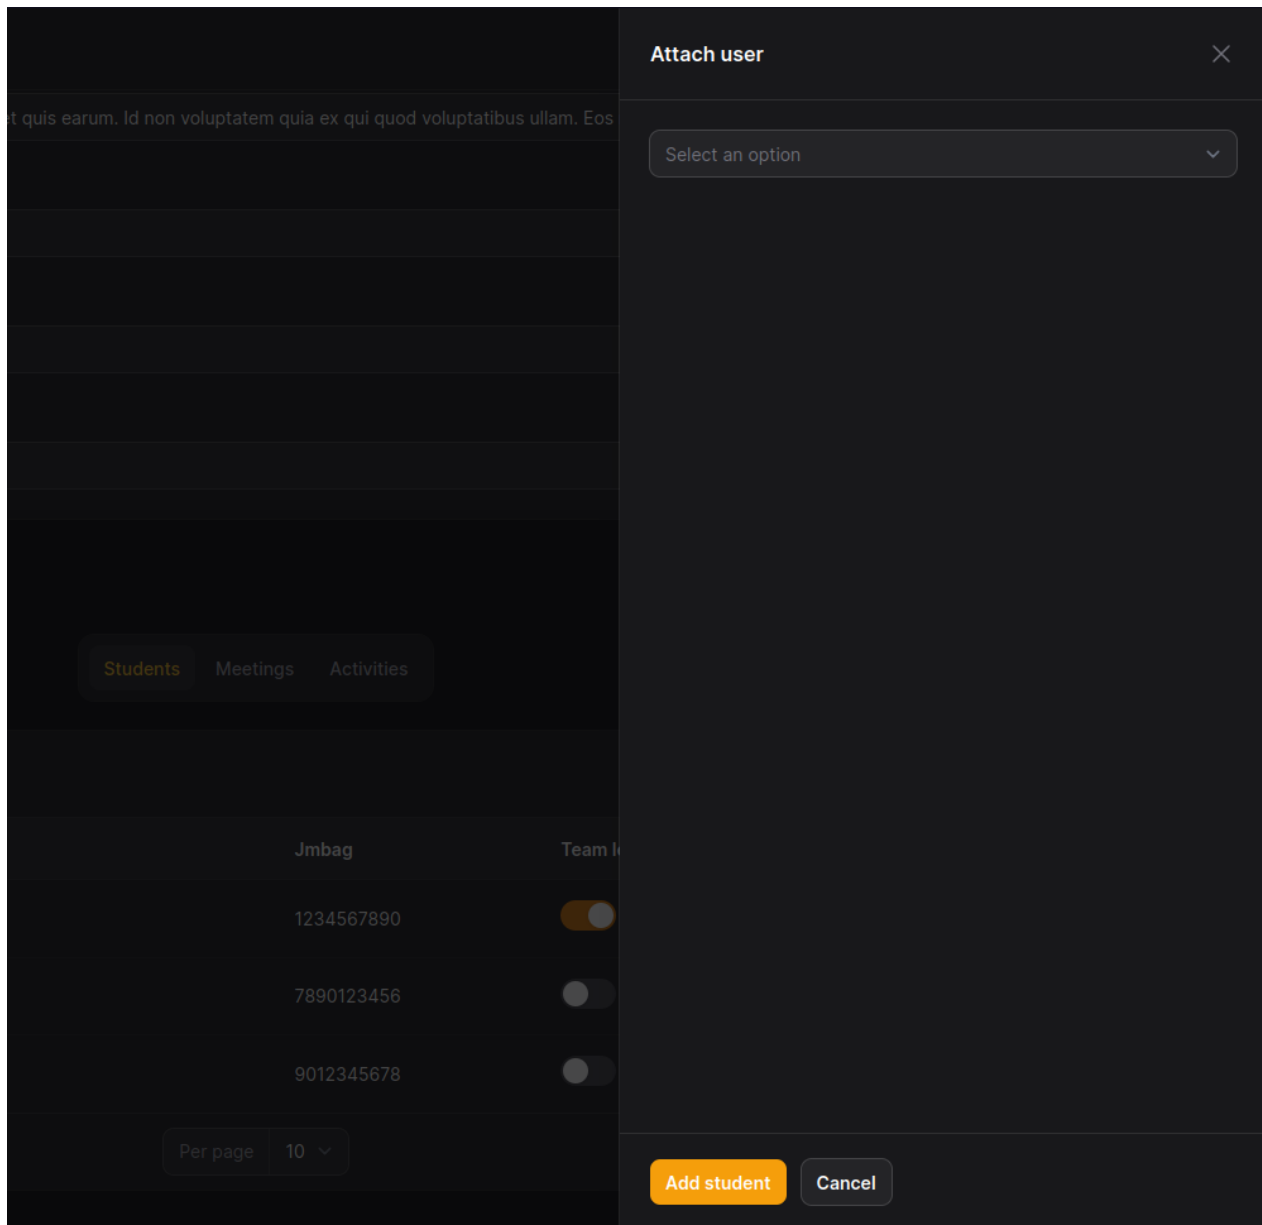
t quis earum. Id non voluptatem quia ex qui quod voluptatibus ullam. Eos

Students Meetings Activities

| Jmbag | Team l |
|---|---|
| 1234567890 | |
| 7890123456 | |
| 9012345678 | |

Per page 10

Attach user

Select an option

Add student Cancel